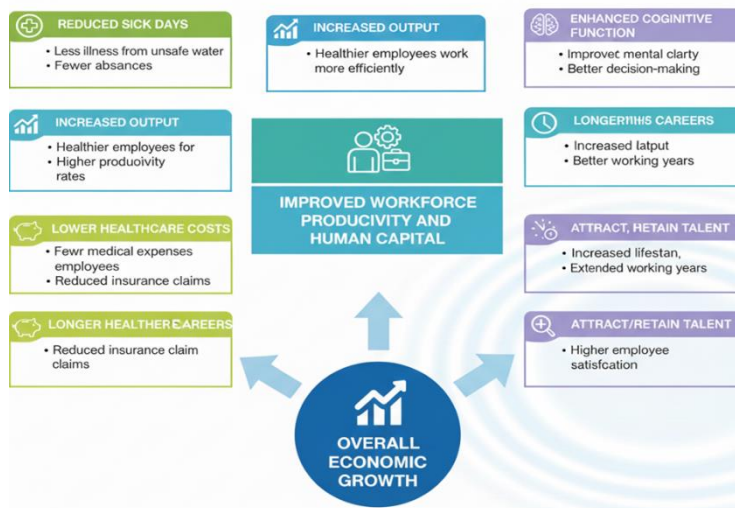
REDUCED SICK DAYS
• Less illness from unsafe water
• Fewer absances

INCREASED OUTPUT
• Healthier employees work more efficiently

ENHANCED COGINITIVE FUNCTION
• Improvet mental clarty
• Better decision-making

INCREASED OUTPUT
• Healthier employees for
• Higher produoivity rates

LONGER!!!HS CAREERS
• Increased latput
• Better working years

IMPROVED WORKFORCE PRODUCIVITY AND HUMAN CAPITAL

LOWER HEALTHCARE COSTS
• Fewr medical expenses employees
• Reduced insurance claims

ATTRACT, HETAIN TALENT
• Increased lifestan,
• Extended working years

LONGER HEALTHER CAREERS
• Reduced insurance claim claims

ATTRACT/RETAIN TALENT
• Higher employee satisfcation

OVERALL ECONOMIC GROWTH